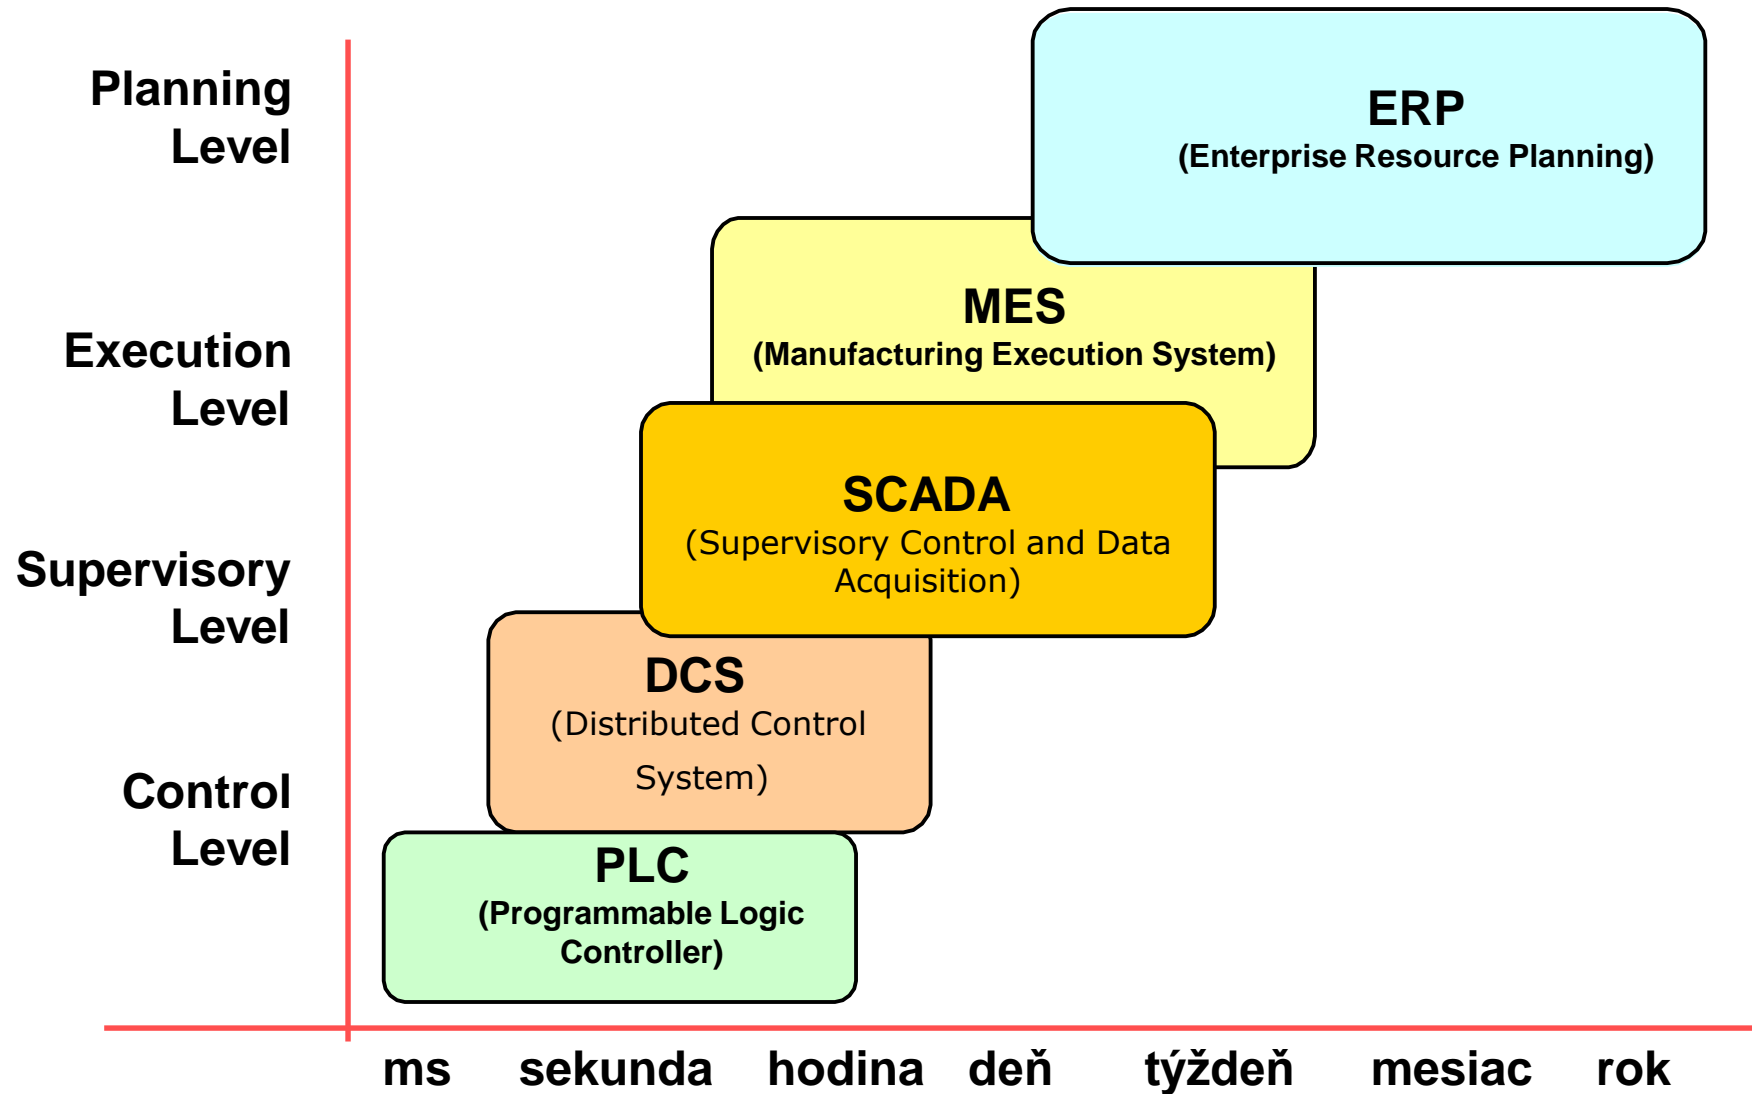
Planning Level

Execution Level

Supervisory Level

Control Level

ERP
(Enterprise Resource Planning)

MES
(Manufacturing Execution System)

SCADA
(Supervisory Control and Data Acquisition)

DCS
(Distributed Control System)

PLC
(Programmable Logic Controller)

ms sekunda hodina deň týždeň mesiac rok